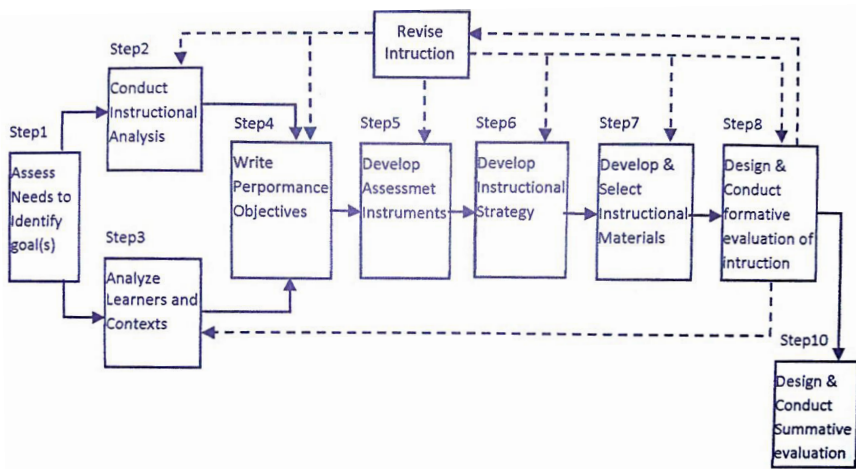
Revise Intruction

Step1
Assess Needs to Identify goal(s)

Step2
Conduct Instructional Analysis

Step3
Analyze Learners and Contexts

Step4
Write Perpormance Objectives

Step5
Develop Assessmet Instruments

Step6
Develop Instructional Strategy

Step7
Develop & Select Instructional Materials

Step8
Design & Conduct formative evaluation of intruction

Step10
Design & Conduct Summative evaluation